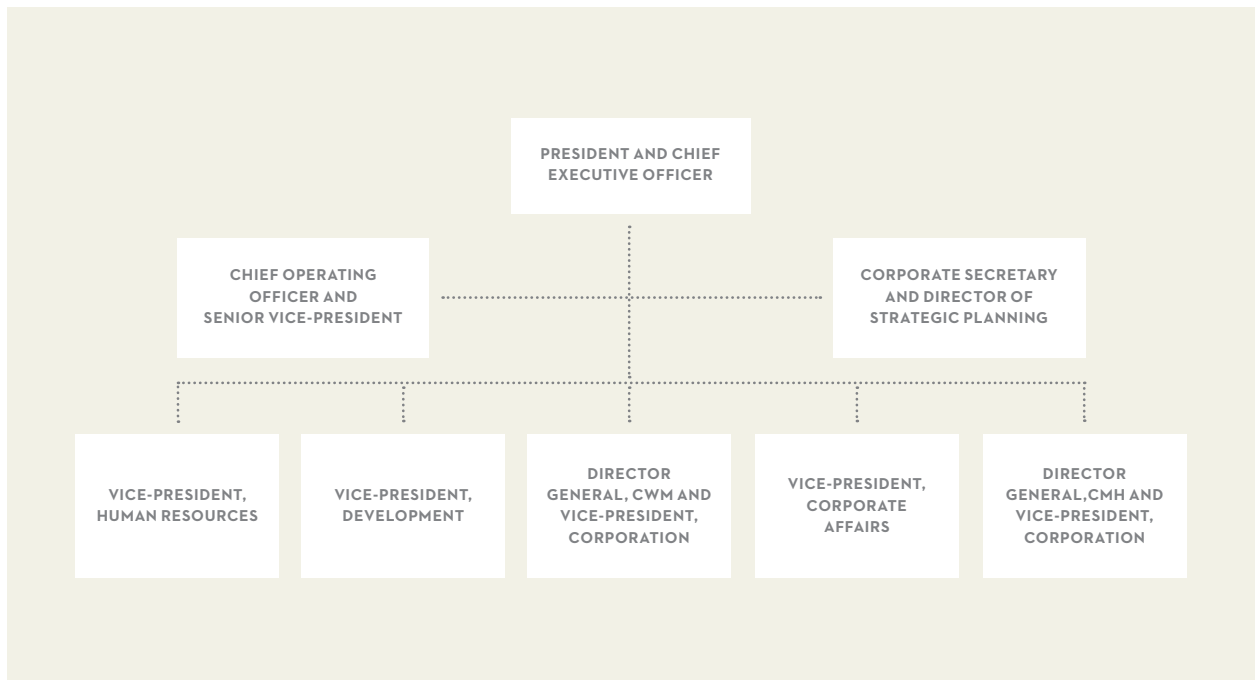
PRESIDENT AND CHIEF EXECUTIVE OFFICER

CHIEF OPERATING OFFICER AND SENIOR VICE-PRESIDENT

CORPORATE SECRETARY AND DIRECTOR OF STRATEGIC PLANNING

VICE-PRESIDENT, HUMAN RESOURCES

VICE-PRESIDENT, DEVELOPMENT

DIRECTOR GENERAL, CWM AND VICE-PRESIDENT, CORPORATION

VICE-PRESIDENT, CORPORATE AFFAIRS

DIRECTOR GENERAL,CMH AND VICE-PRESIDENT, CORPORATION